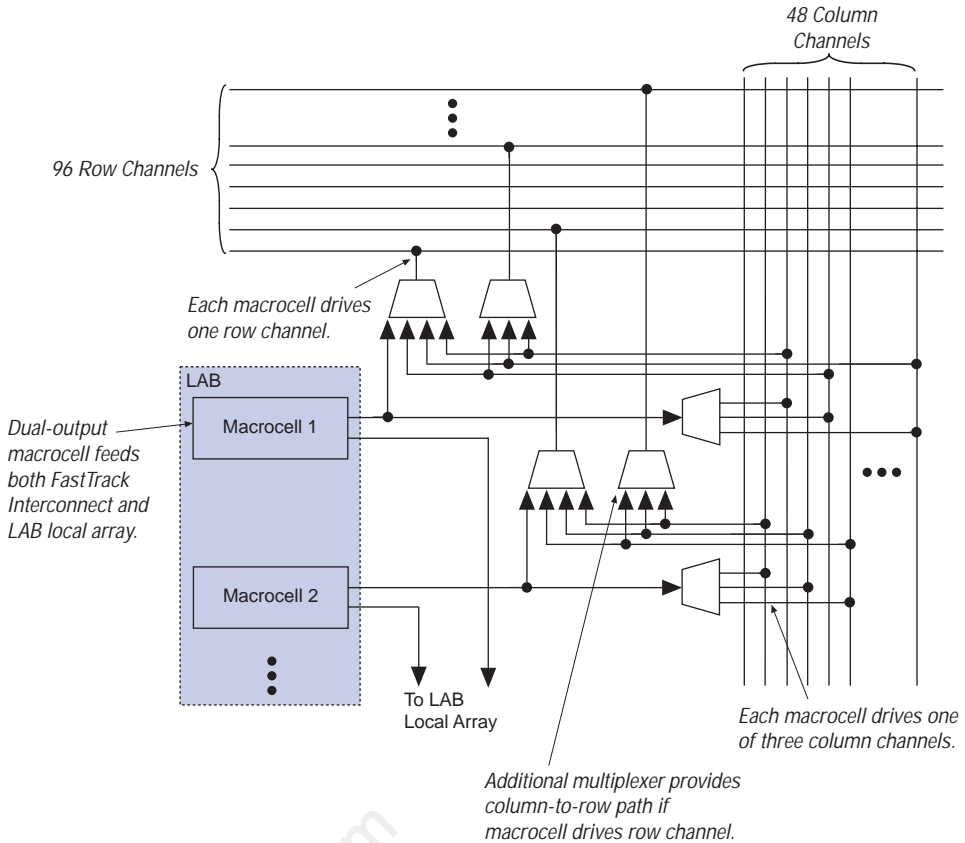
48 Column Channels

96 Row Channels

Each macrocell drives one row channel.

LAB

Dual-output macrocell feeds both FastTrack Interconnect and LAB local array.

Macrocell 1

Macrocell 2

To LAB Local Array

Each macrocell drives one of three column channels.

Additional multiplexer provides column-to-row path if macrocell drives row channel.